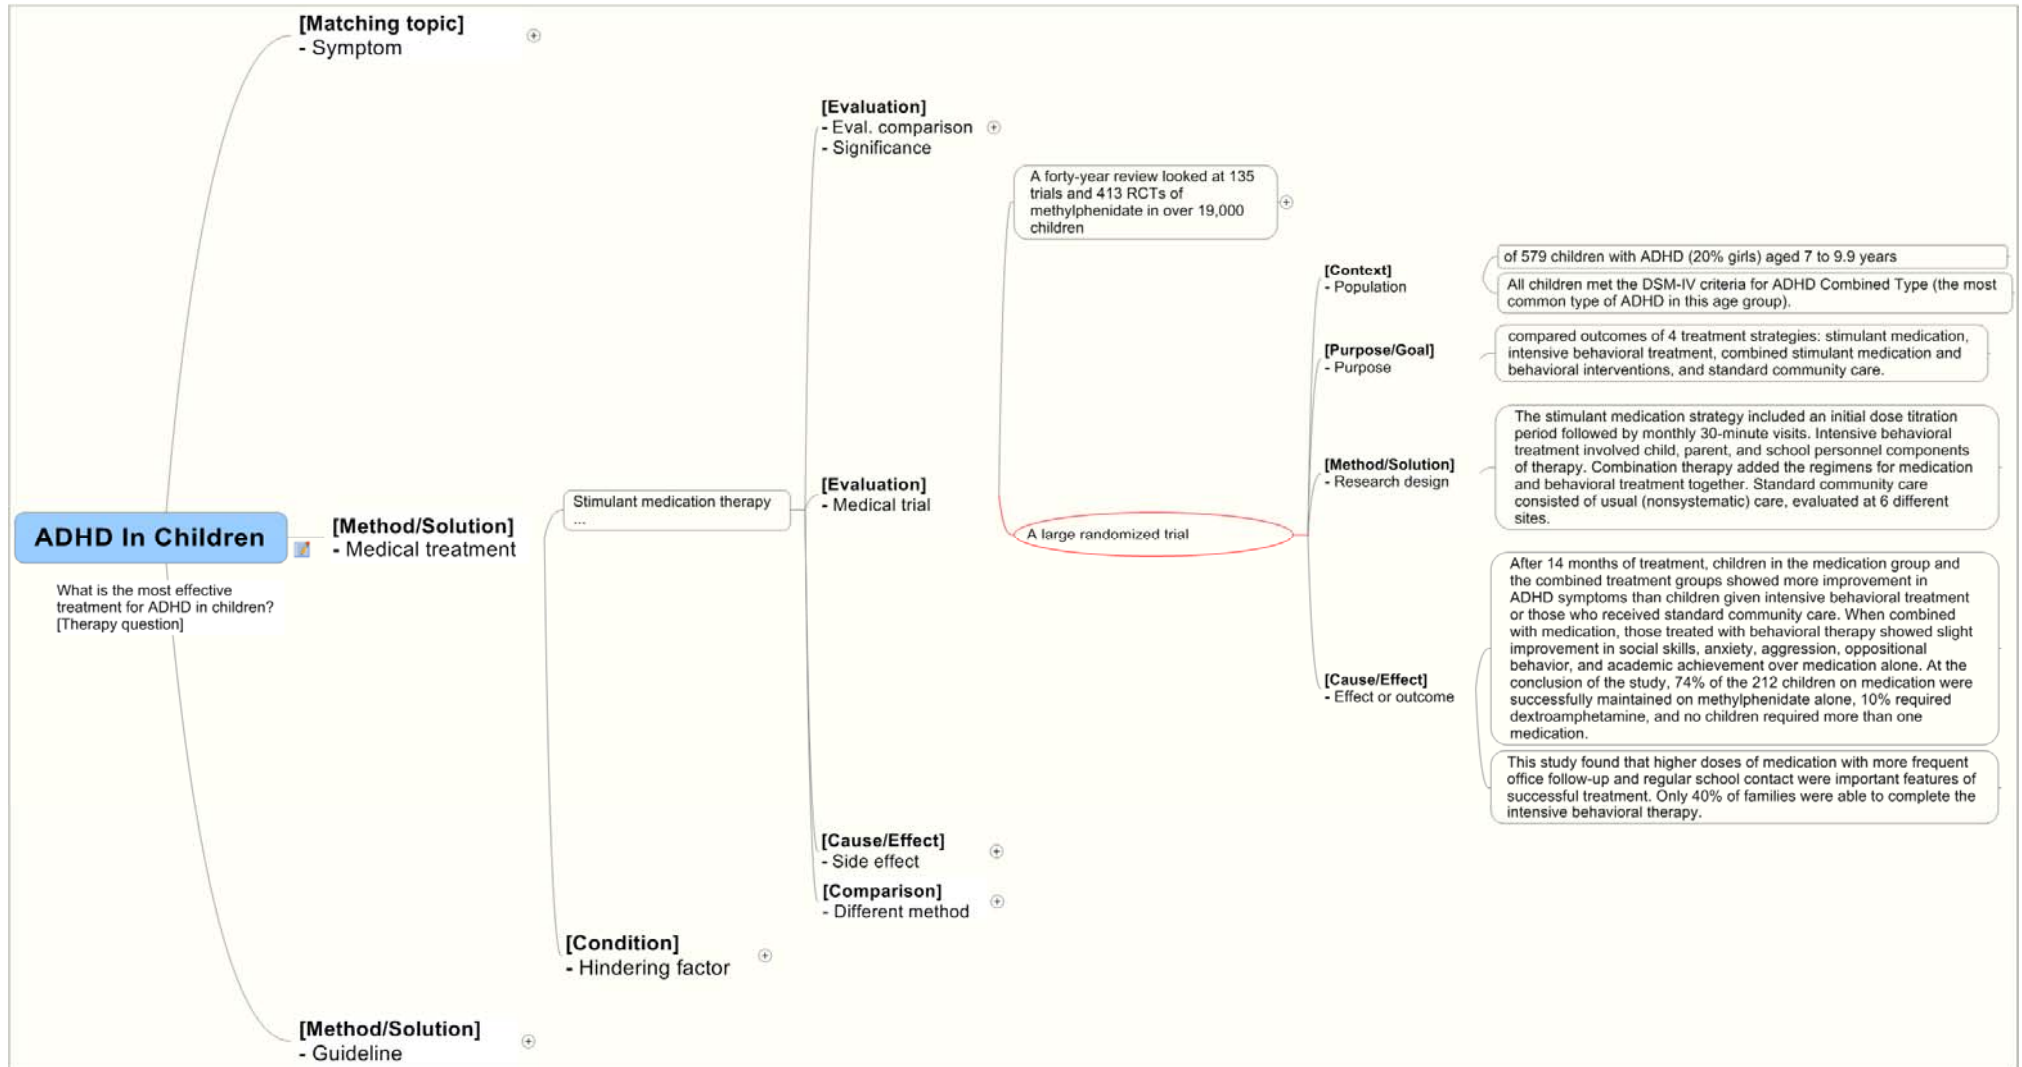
[Matching topic]
- Symptom

ADHD In Children

What is the most effective treatment for ADHD in children? [Therapy question]

[Method/Solution]
- Medical treatment

Stimulant medication therapy
...

[Evaluation]
- Eval. comparison
- Significance

A forty-year review looked at 135 trials and 413 RCTs of methylphenidate in over 19,000 children

[Evaluation]
- Medical trial

A large randomized trial

[Context]
- Population

of 579 children with ADHD (20% girls) aged 7 to 9.9 years

All children met the DSM-IV criteria for ADHD Combined Type (the most common type of ADHD in this age group).

[Purpose/Goal]
- Purpose

compared outcomes of 4 treatment strategies: stimulant medication, intensive behavioral treatment, combined stimulant medication and behavioral interventions, and standard community care.

[Method/Solution]
- Research design

The stimulant medication strategy included an initial dose titration period followed by monthly 30-minute visits. Intensive behavioral treatment involved child, parent, and school personnel components of therapy. Combination therapy added the regimens for medication and behavioral treatment together. Standard community care consisted of usual (nonsystematic) care, evaluated at 6 different sites.

[Cause/Effect]
- Effect or outcome

After 14 months of treatment, children in the medication group and the combined treatment groups showed more improvement in ADHD symptoms than children given intensive behavioral treatment or those who received standard community care. When combined with medication, those treated with behavioral therapy showed slight improvement in social skills, anxiety, aggression, oppositional behavior, and academic achievement over medication alone. At the conclusion of the study, 74% of the 212 children on medication were successfully maintained on methylphenidate alone, 10% required dextroamphetamine, and no children required more than one medication.

This study found that higher doses of medication with more frequent office follow-up and regular school contact were important features of successful treatment. Only 40% of families were able to complete the intensive behavioral therapy.

[Cause/Effect]
- Side effect

[Comparison]
- Different method

[Condition]
- Hindering factor

[Method/Solution]
- Guideline